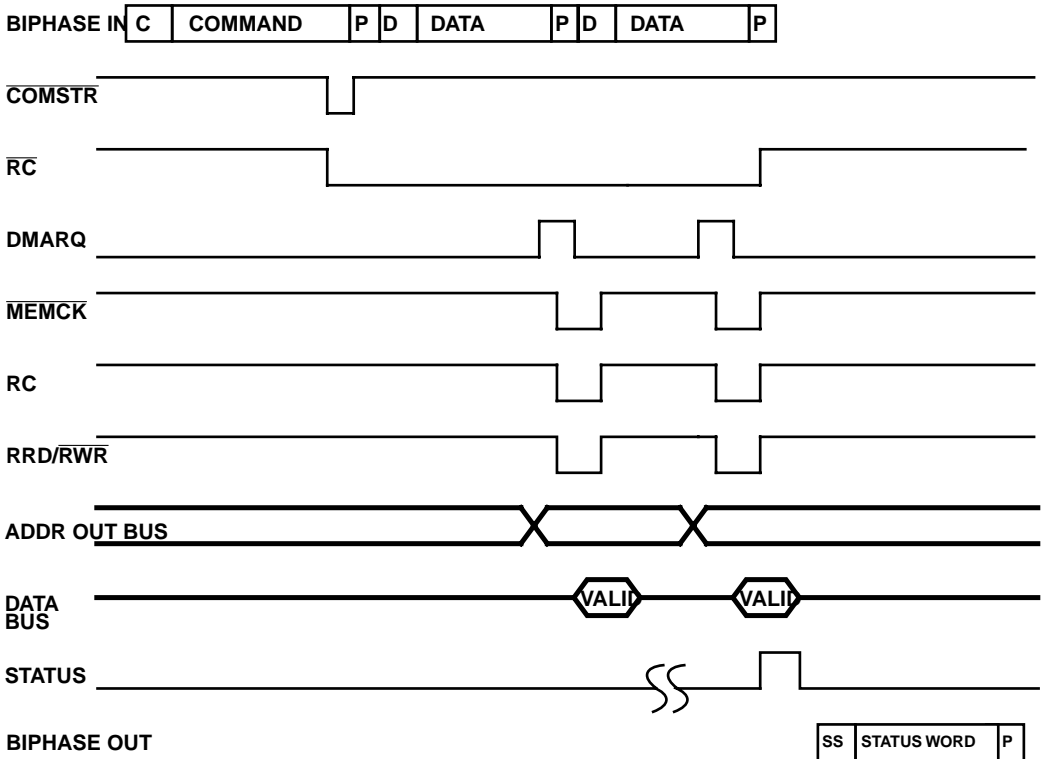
BIPHASE IN C COMMAND P D DATA P D DATA P

$\overline{COMSTR}$

$\overline{RC}$

DMARQ

$\overline{MEMCK}$

RC

RRD/$\overline{RWR}$

ADDR OUT BUS

DATA BUS VALID VALID

STATUS

BIPHASE OUT SS STATUS WORD P